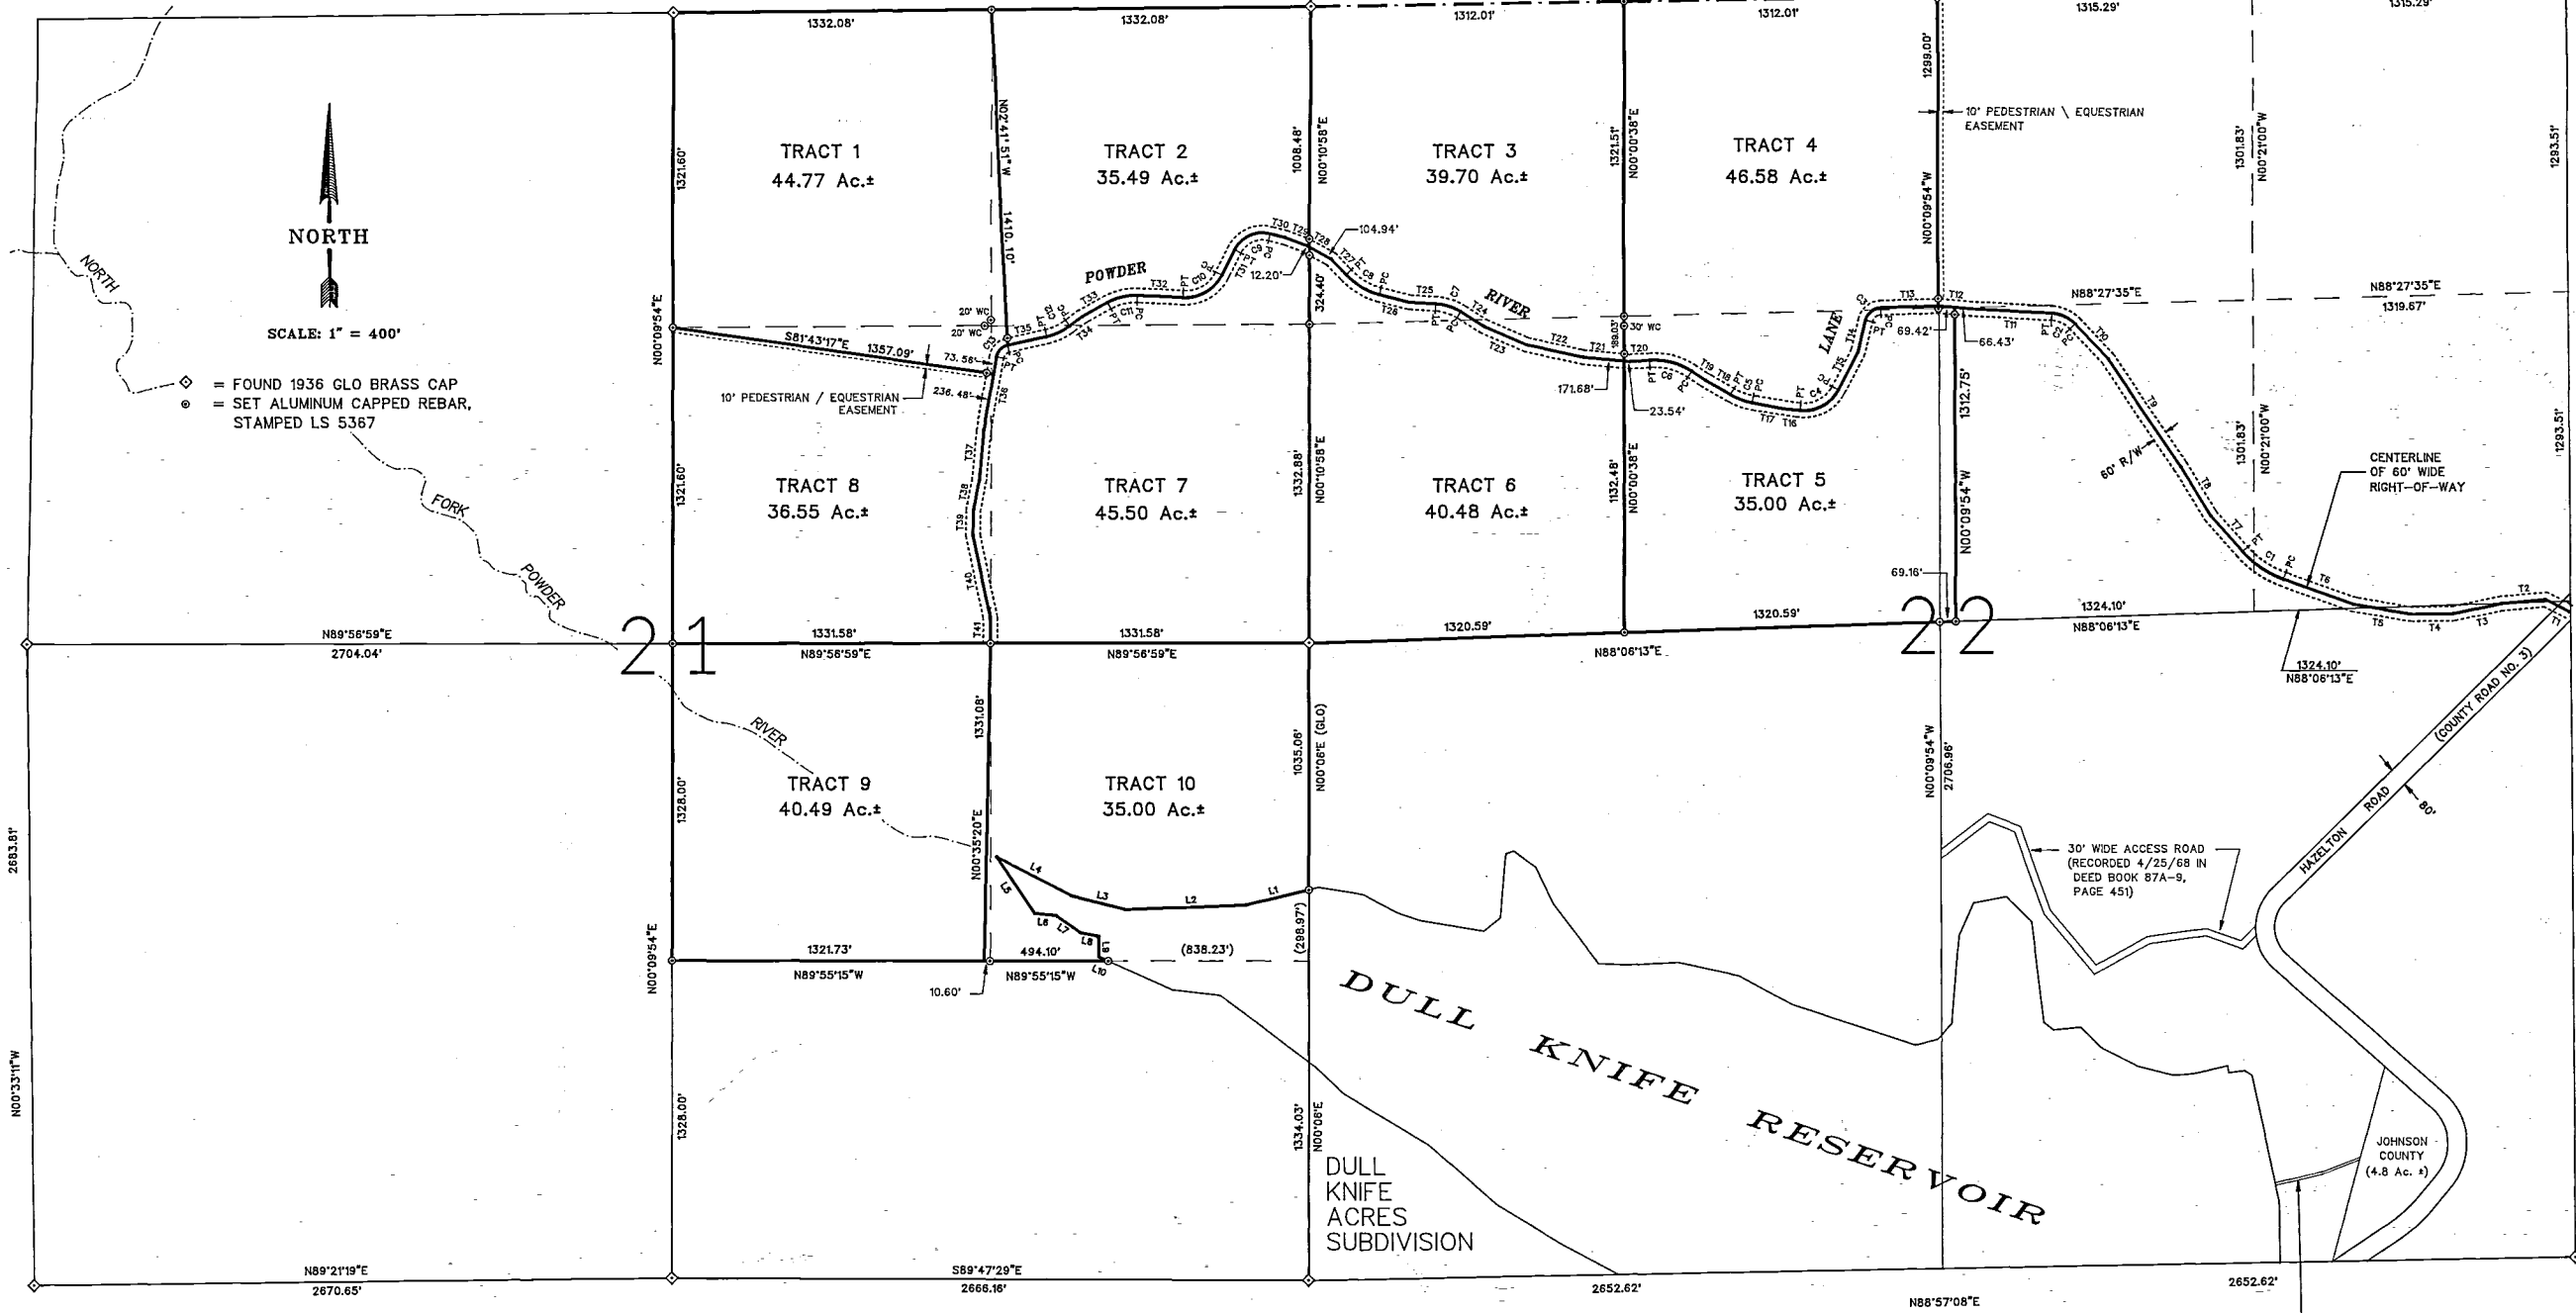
NORTH

SCALE: 1" = 400'

= FOUND 1936 GLO BRASS CAP
= SET ALUMINUM CAPPED REBAR, STAMPED LS 5367

NORTH FORK POWDER RIVER

1332.08'
1332.08'
1312.01'
1312.01'
1315.29'
1315.29'

TRACT 1
44.77 Ac.±

TRACT 2
35.49 Ac.±

TRACT 3
39.70 Ac.±

TRACT 4
46.58 Ac.±

TRACT 8
36.55 Ac.±

TRACT 7
45.50 Ac.±

TRACT 6
40.48 Ac.±

TRACT 5
35.00 Ac.±

TRACT 9
40.49 Ac.±

TRACT 10
35.00 Ac.±

1321.60'
N00°09'54"E
1321.60'
N02°41'51"W
1410.10'
1008.48'
N00°10'58"E
1321.51'
N00°00'38"E
1298.00'
N00°09'54"W
1301.83'
N00°21'00"W
1293.51'

10' PEDESTRIAN \ EQUESTRIAN EASEMENT

POWDER RIVER LANE

104.94'
12.20'
324.40'
20' WC
20' WC
30' WC
S81°43'17"E 1357.09'
73.58'
236.48'
10' PEDESTRIAN / EQUESTRIAN EASEMENT
171.68'
23.54'
189.03'
69.42'
66.43'
N88°27'35"E
N88°27'35"E
1319.67'
1312.75'
N00°09'54"W
60' R/W
CENTERLINE OF 60' WIDE RIGHT-OF-WAY
1301.83'
N00°21'00"W
1293.51'
1332.88'
N00°10'58"E
1132.48'
N00°00'38"E
69.16'

N89°56'59"E
2704.04'
1331.58'
N89°56'59"E
1331.58'
N89°56'59"E
1320.59'
1320.59'
N88°06'13"E
1324.10'
N88°06'13"E
1324.10'
N88°06'13"E

21
22

1331.08'
N00°35'20"E
1035.06'
N00°08'E (GLO)
1328.00'
N00°09'54"E
N00°09'54"W
2706.96'

L1 L2 L3 L4 L5 L6 L7 L8 L9 L10
1321.73'
N89°55'15"W
494.10'
N89°55'15"W
(838.23')
(288.97')
10.60'

30' WIDE ACCESS ROAD (RECORDED 4/25/68 IN DEED BOOK 87A-9, PAGE 451)

HAZELTON ROAD (COUNTY ROAD NO. 3)
80'

DULL KNIFE RESERVOIR

2683.81'
N00°33'11"W
1328.00'
1334.03'
N00°08'E

DULL KNIFE ACRES SUBDIVISION

JOHNSON COUNTY (4.8 Ac. ±)

N89°21'19"E
2670.65'
S89°47'29"E
2666.16'
2652.62'
N88°57'08"E
2652.62'